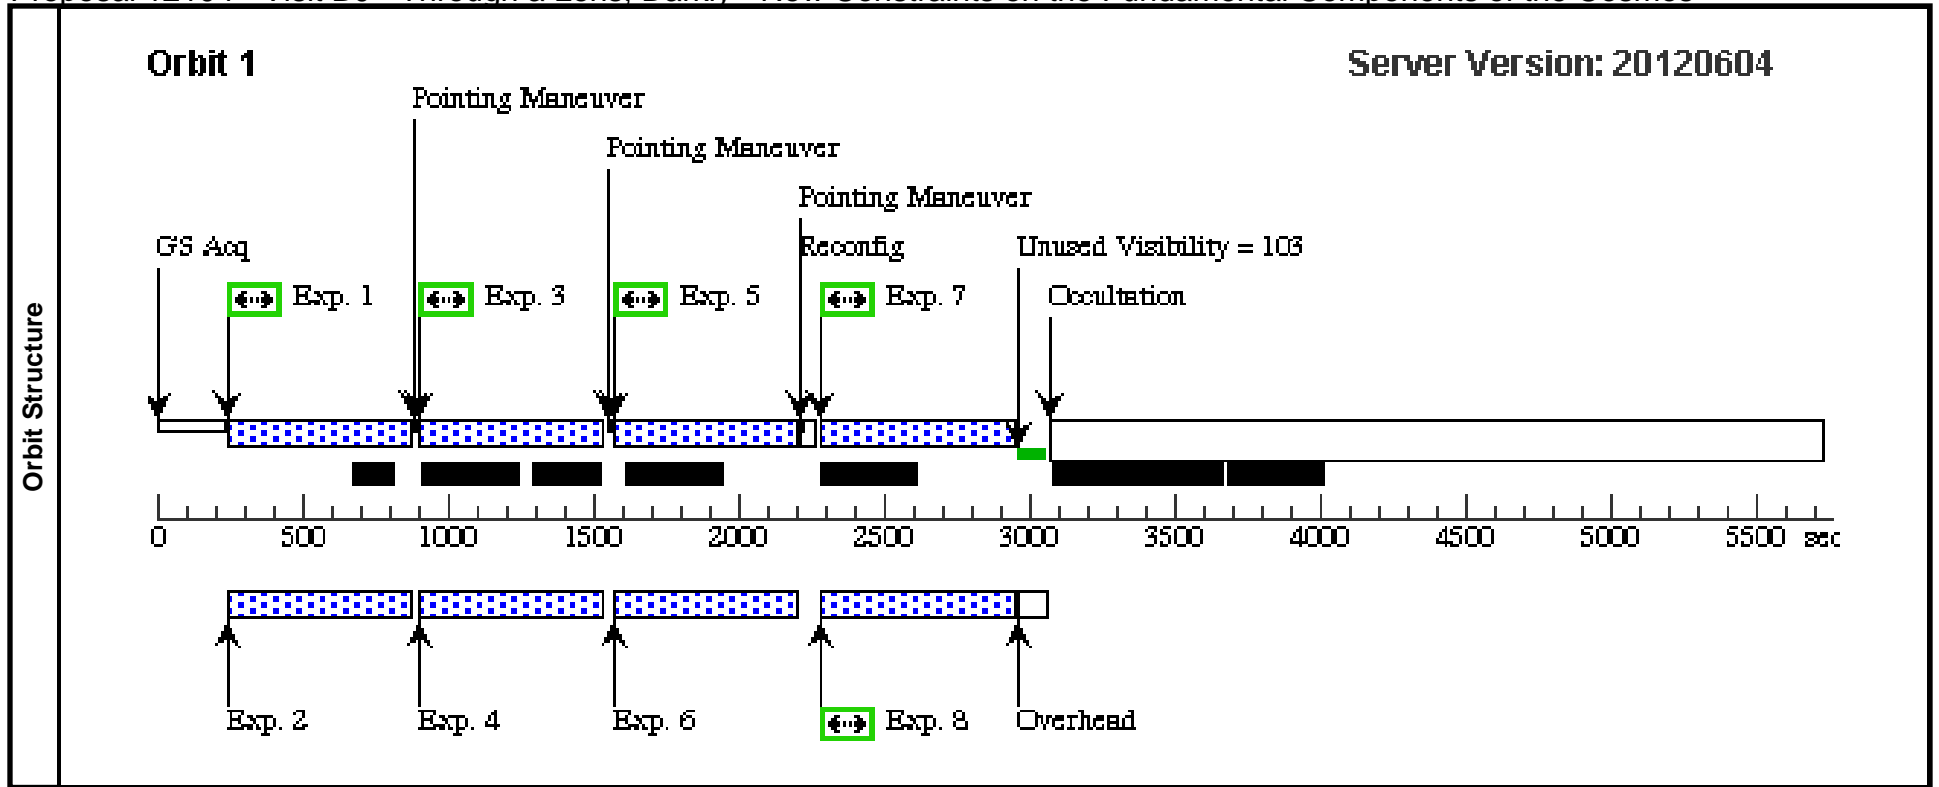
Orbit Structure

Orbit 1

Server Version: 20120604

Pointing Maneuver

Pointing Maneuver

Pointing Maneuver

GS Acq

Reconfig

Unused Visibility = 103

Exp. 1

Exp. 3

Exp. 5

Exp. 7

Occultation

0 500 1000 1500 2000 2500 3000 3500 4000 4500 5000 5500 sec

Exp. 2

Exp. 4

Exp. 6

Exp. 8

Overhead